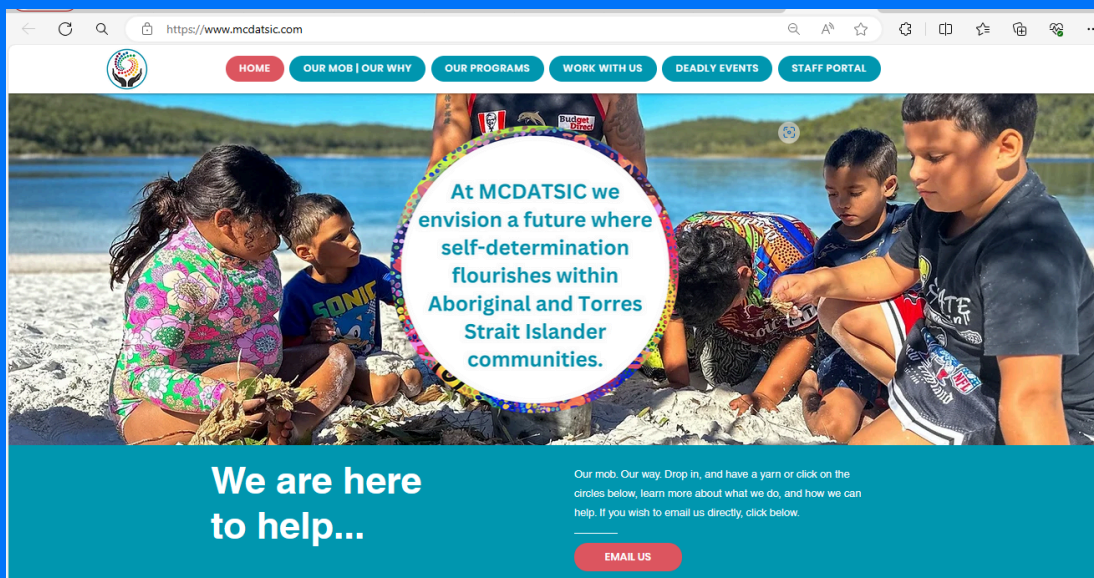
https://www.mcdatsic.com

HOME OUR MOB | OUR WHY OUR PROGRAMS WORK WITH US DEADLY EVENTS STAFF PORTAL

KFC Budget Direct

SONIC

At MCDATSIC we envision a future where self-determination flourishes within Aboriginal and Torres Strait Islander communities.

We are here to help...

Our mob. Our way. Drop in, and have a yarn or click on the circles below, learn more about what we do, and how we can help. If you wish to email us directly, click below.

EMAIL US